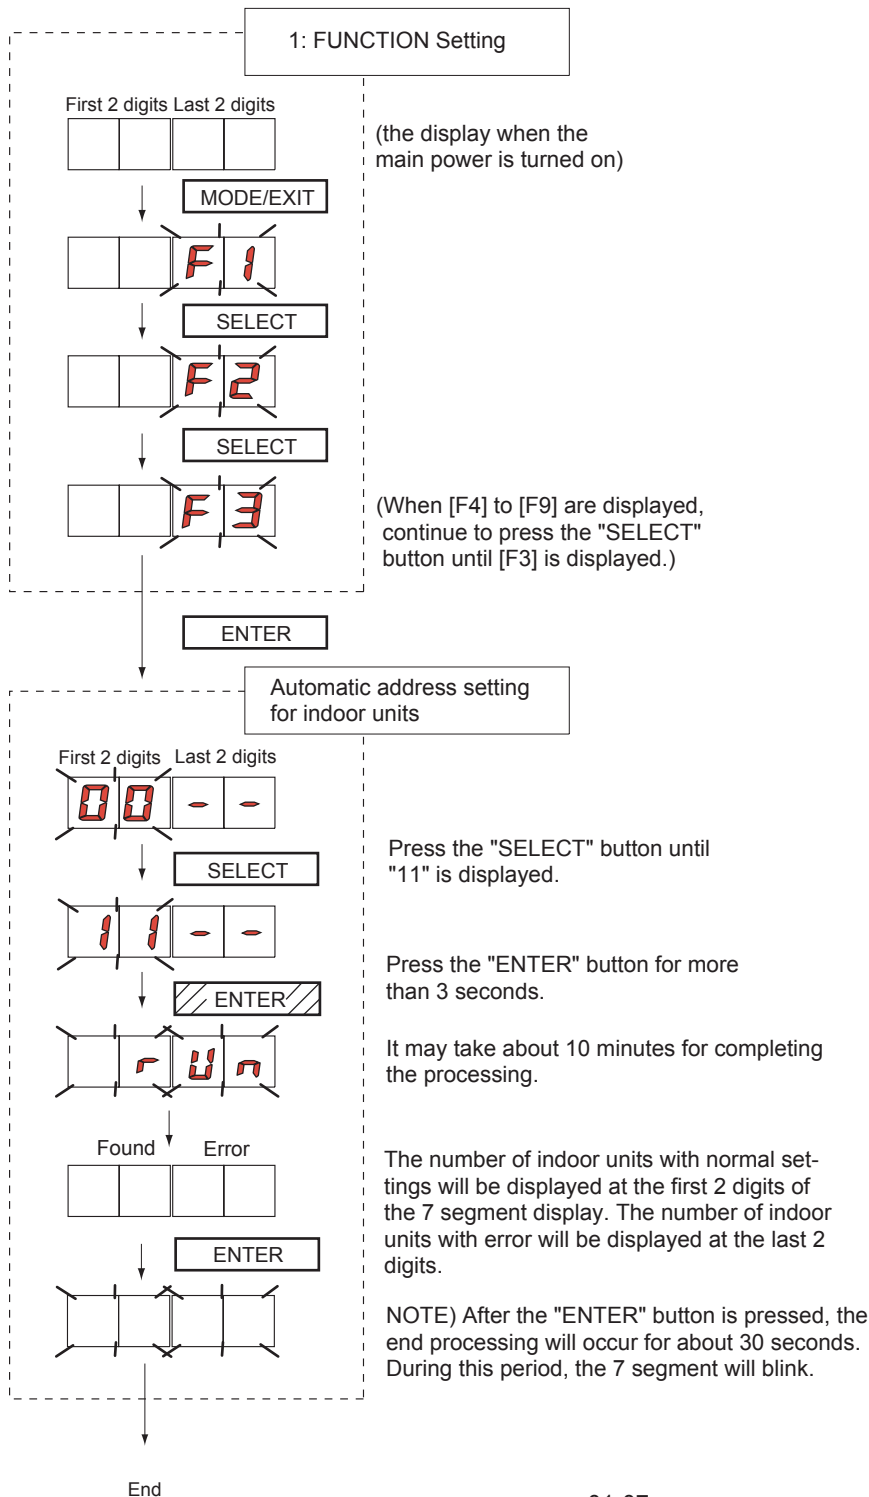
1: FUNCTION Setting

First 2 digits Last 2 digits

(the display when the main power is turned on)

MODE/EXIT

F 1

SELECT

F 2

SELECT

F 3

(When [F4] to [F9] are displayed, continue to press the "SELECT" button until [F3] is displayed.)

ENTER

Automatic address setting for indoor units

First 2 digits Last 2 digits

0 0 - -

SELECT

Press the "SELECT" button until "11" is displayed.

1 1 - -

ENTER

Press the "ENTER" button for more than 3 seconds.

r U n

It may take about 10 minutes for completing the processing.

Found Error

The number of indoor units with normal settings will be displayed at the first 2 digits of the 7 segment display. The number of indoor units with error will be displayed at the last 2 digits.

ENTER

NOTE) After the "ENTER" button is pressed, the end processing will occur for about 30 seconds. During this period, the 7 segment will blink.

End

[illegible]